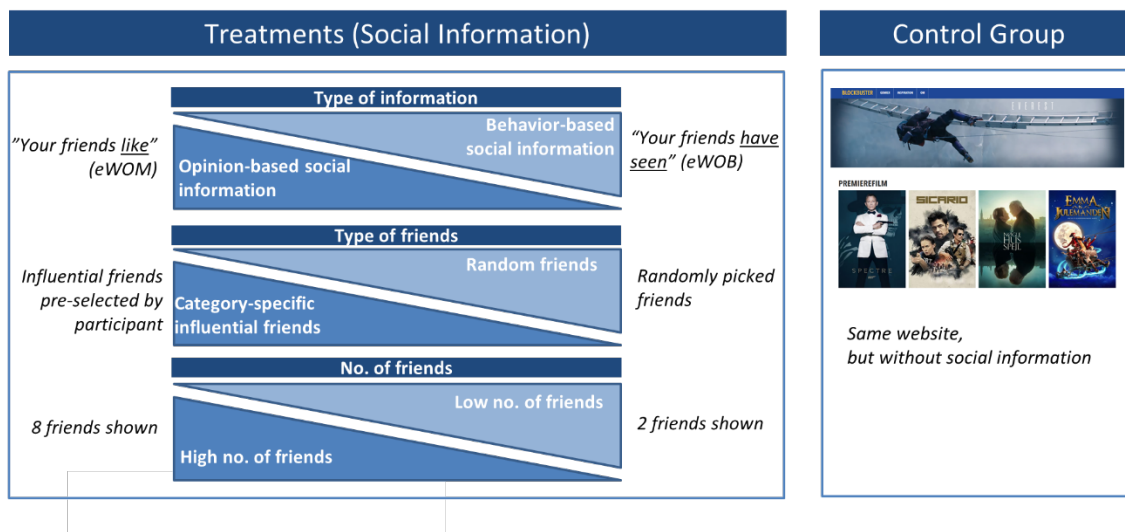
Treatments (Social Information)

Control Group

Type of information

”Your friends like” (eWOM)

Behavior-based social information

Opinion-based social information

“Your friends have seen” (eWOB)

Type of friends

Influential friends pre-selected by participant

Random friends

Category-specific influential friends

Randomly picked friends

No. of friends

8 friends shown

Low no. of friends

High no. of friends

2 friends shown

BLOCKBUSTER

PREMIEREFILM

SPECTRE

SICARIO

EMMA JULEMANDEN

Same website, but without social information